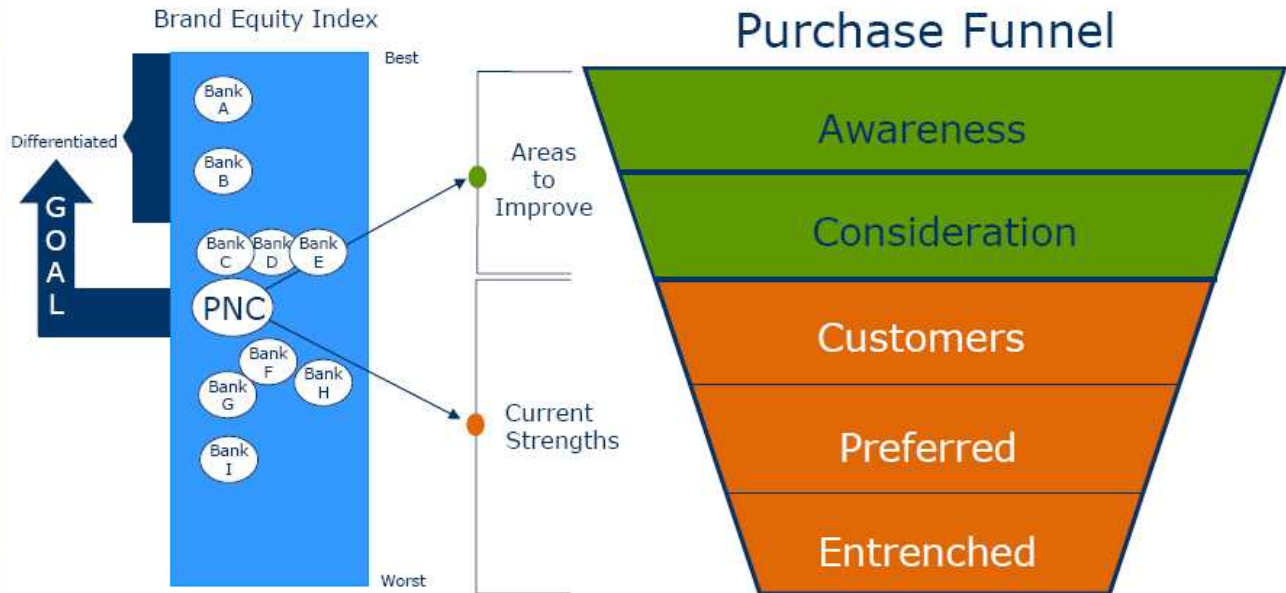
Brand Equity Index

Best

Differentiated

GOAL

Bank A

Bank B

Bank C

Bank D

Bank E

PNC

Bank F

Bank G

Bank H

Bank I

Worst

Areas to Improve

Current Strengths

Purchase Funnel

Awareness

Consideration

Customers

Preferred

Entrenched